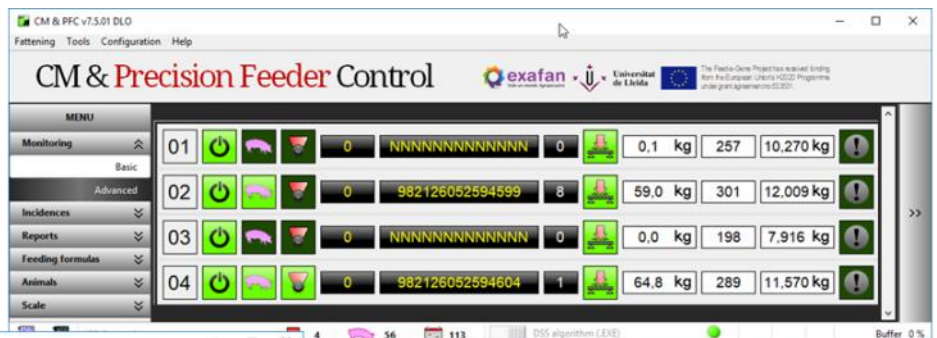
CM & PFC v7.5.01 DLO

Fattening Tools Configuration Help

CM & Precision Feeder Control

exafan

Universitat de Lleida

The Feed-a-Gene Project has received funding from the European Union's H2020 Programme under grant agreement no 633531.

MENU

Monitoring

Basic

Advanced

Incidences

Reports

Feeding formulas

Animals

Scale

| 01 | 0 | NNNNNNNNNNNNN | 0 | 0,1 kg | 257 | 10,270 kg |
|---|---|---|---|---|---|---|
| 02 | 0 | 982126052594599 | 8 | 59,0 kg | 301 | 12,009 kg |
| 03 | 0 | NNNNNNNNNNNNN | 0 | 0,0 kg | 198 | 7,916 kg |
| 04 | 0 | 982126052594604 | 1 | 64,8 kg | 289 | 11,570 kg |

>>

4 56 113 DSS algorithm (.EXE) Buffer 0 %